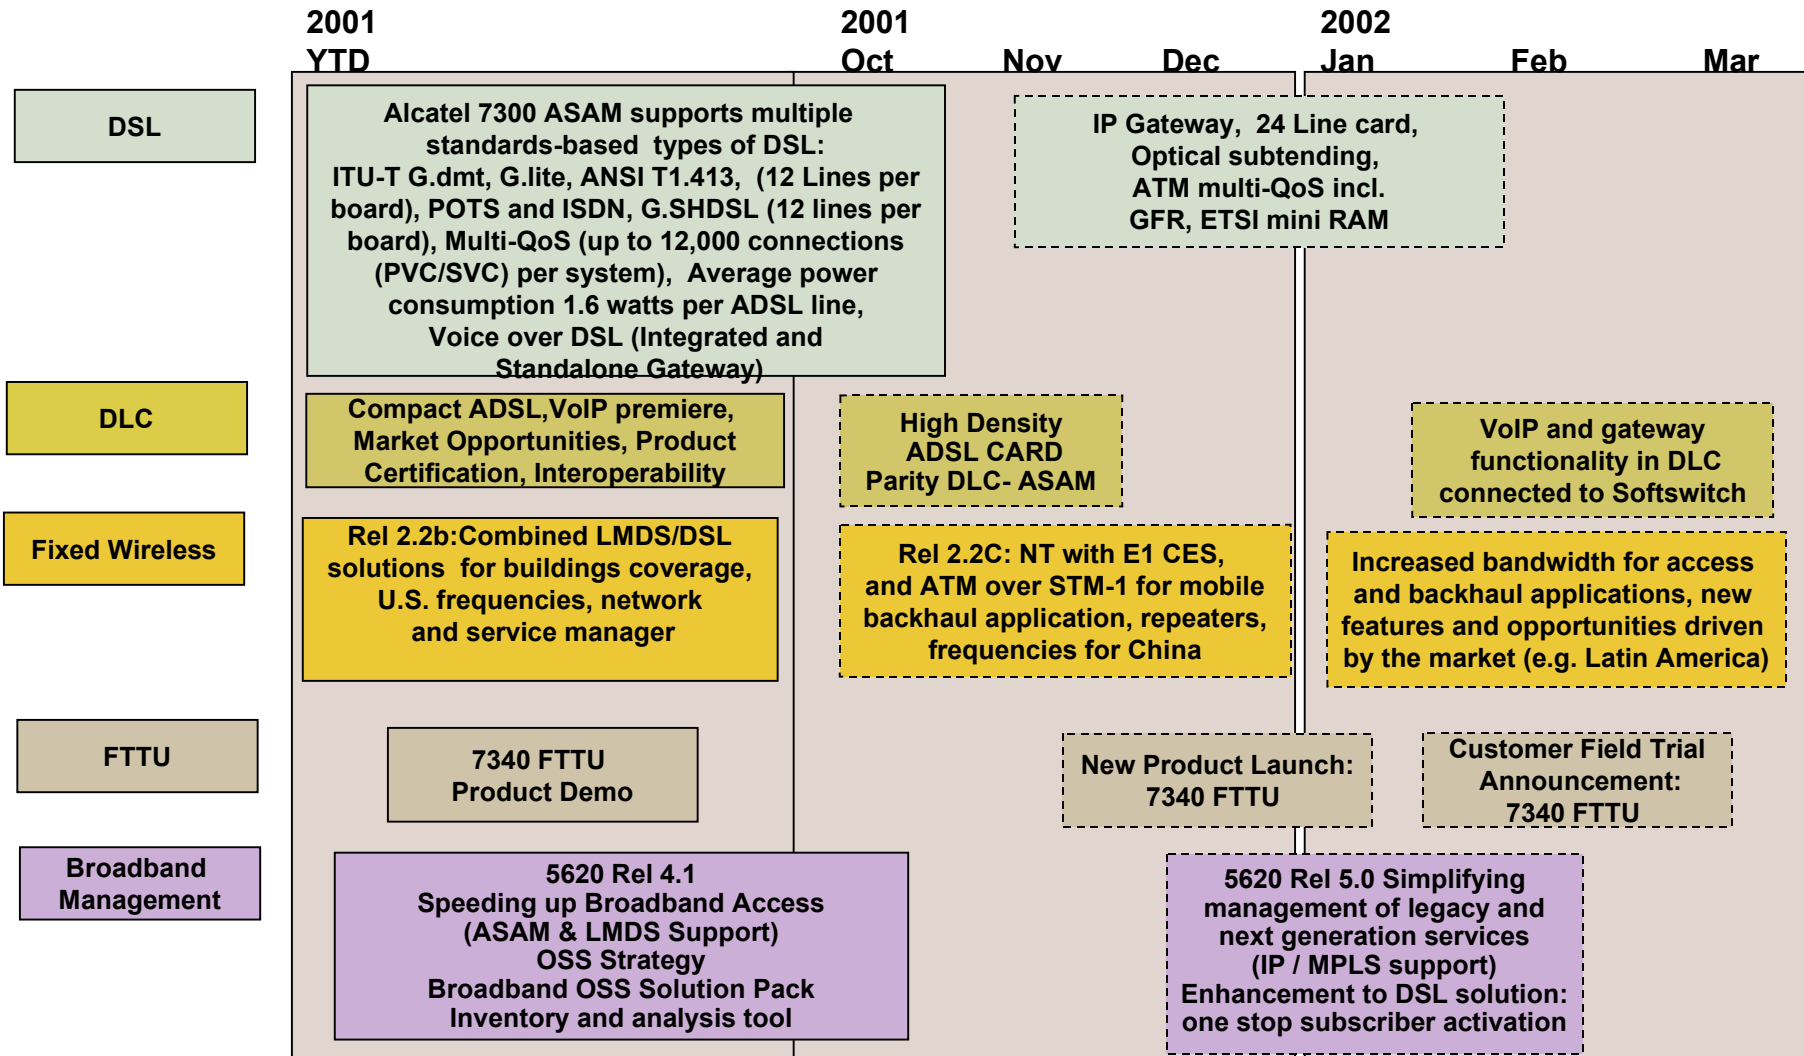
2001 YTD

2001 Oct

Nov

Dec

2002 Jan

Feb

Mar

DSL

Alcatel 7300 ASAM supports multiple standards-based types of DSL: ITU-T G.dmt, G.lite, ANSI T1.413, (12 Lines per board), POTS and ISDN, G.SHDSL (12 lines per board), Multi-QoS (up to 12,000 connections (PVC/SVC) per system), Average power consumption 1.6 watts per ADSL line, Voice over DSL (Integrated and Standalone Gateway)

IP Gateway, 24 Line card, Optical subtending, ATM multi-QoS incl. GFR, ETSI mini RAM

DLC

Compact ADSL,VoIP premiere, Market Opportunities, Product Certification, Interoperability

High Density ADSL CARD Parity DLC- ASAM

VoIP and gateway functionality in DLC connected to Softswitch

Fixed Wireless

Rel 2.2b:Combined LMDS/DSL solutions for buildings coverage, U.S. frequencies, network and service manager

Rel 2.2C: NT with E1 CES, and ATM over STM-1 for mobile backhaul application, repeaters, frequencies for China

Increased bandwidth for access and backhaul applications, new features and opportunities driven by the market (e.g. Latin America)

FTTU

7340 FTTU Product Demo

New Product Launch: 7340 FTTU

Customer Field Trial Announcement: 7340 FTTU

Broadband Management

5620 Rel 4.1
Speeding up Broadband Access (ASAM & LMDS Support)
OSS Strategy
Broadband OSS Solution Pack
Inventory and analysis tool

5620 Rel 5.0 Simplifying management of legacy and next generation services (IP / MPLS support)
Enhancement to DSL solution: one stop subscriber activation